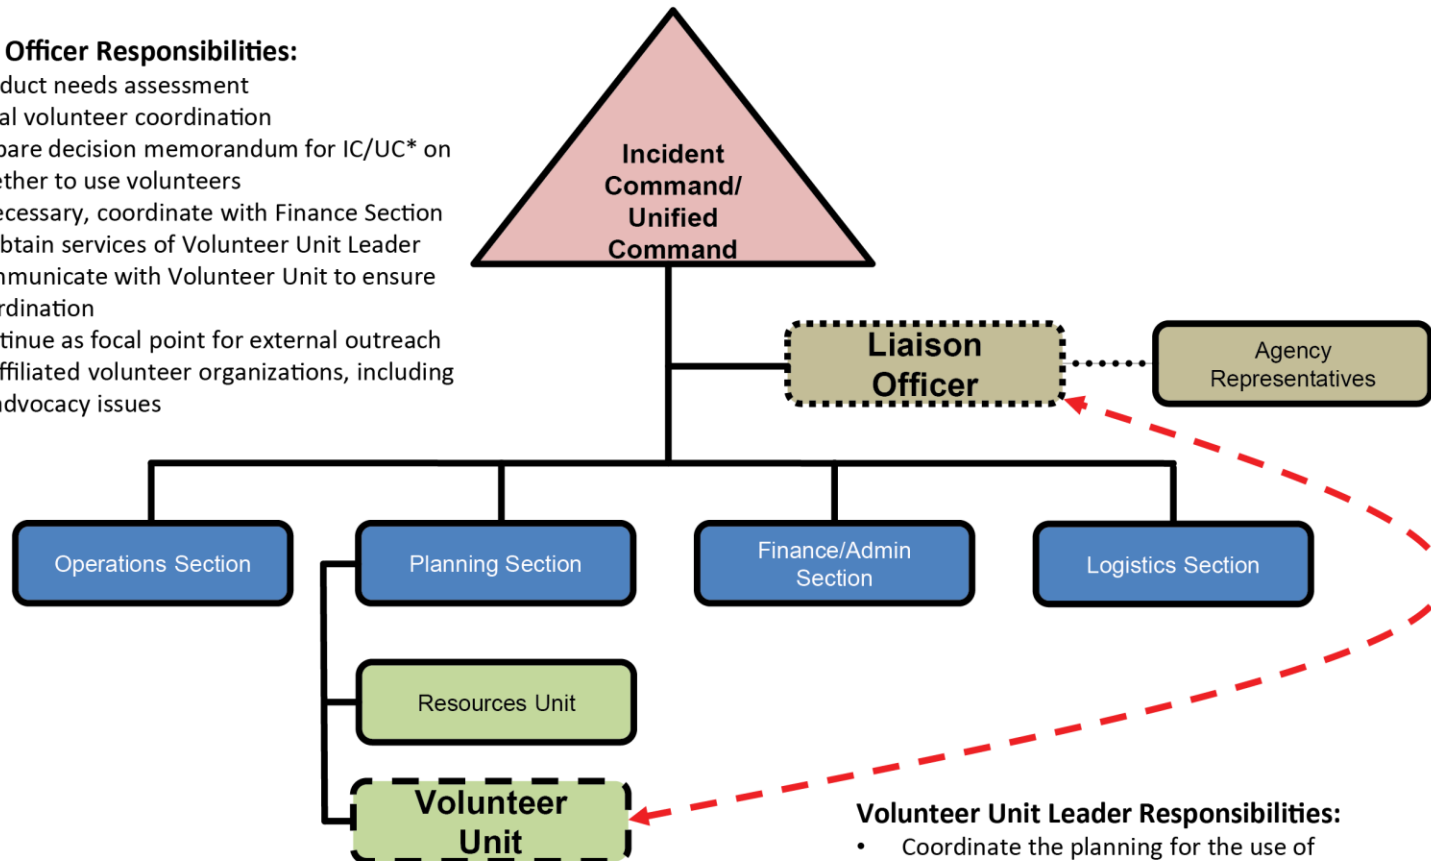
Officer Responsibilities:
duct needs assessment
al volunteer coordination
pare decision memorandum for IC/UC* on ether to use volunteers
ecessary, coordinate with Finance Section btain services of Volunteer Unit Leader
nmunicate with Volunteer Unit to ensure rdination
tinue as focal point for external outreach ffiliated volunteer organizations, including dvocacy issues

Incident Command/ Unified Command

Liaison Officer

Agency Representatives

Operations Section

Planning Section

Finance/Admin Section

Logistics Section

Resources Unit

Volunteer Unit

Volunteer Unit Leader Responsibilities:
• Coordinate the planning for the use of